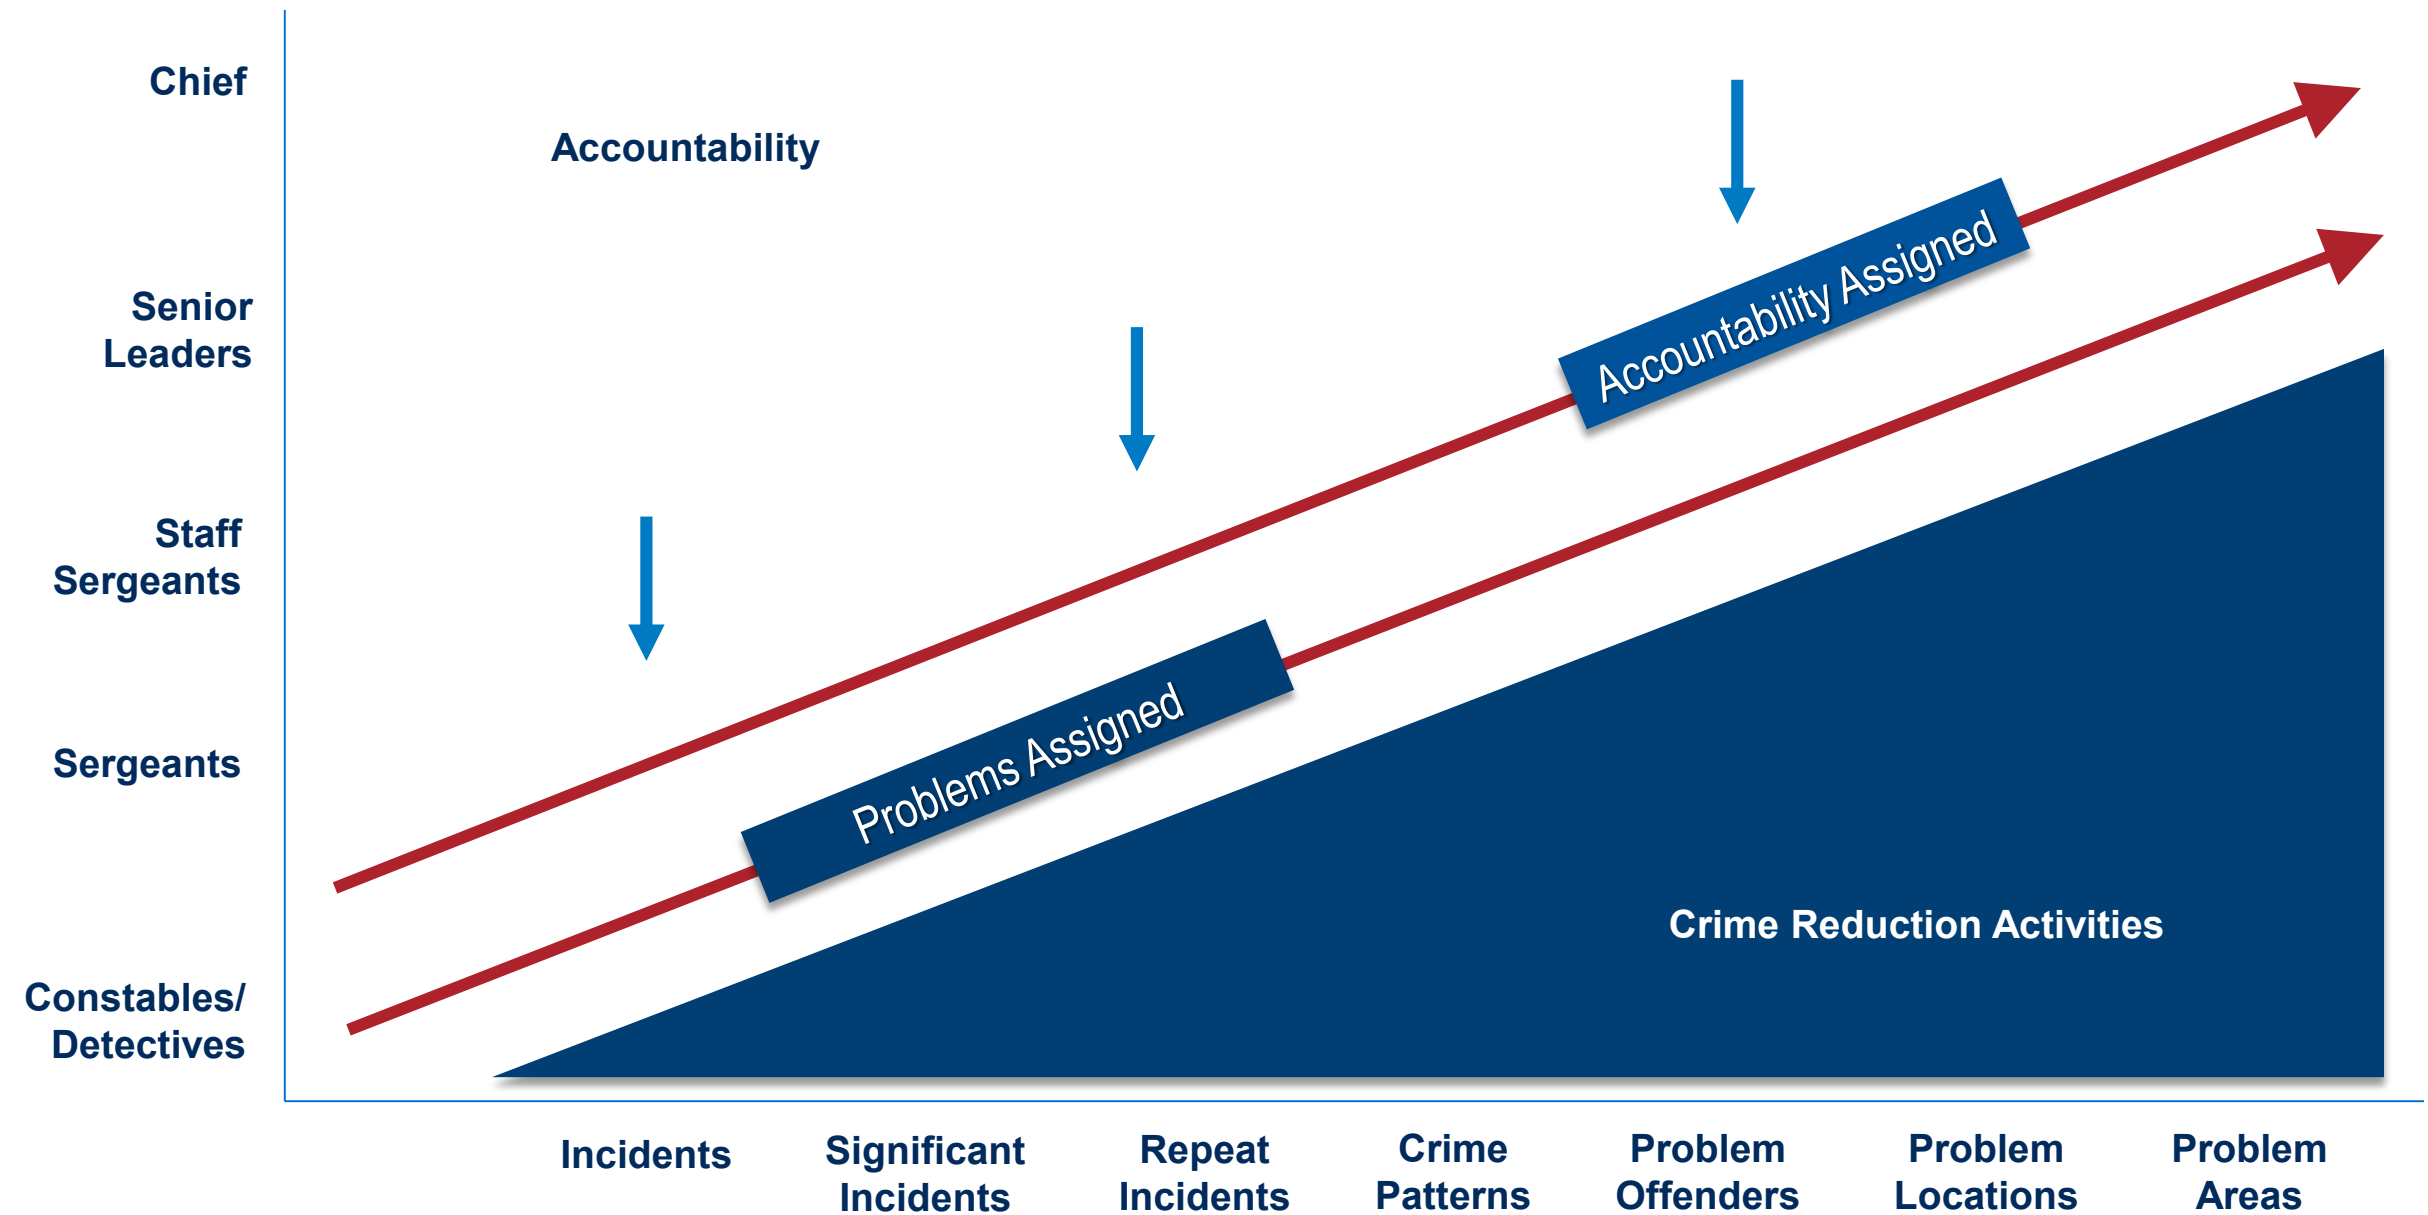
Chief

Senior Leaders

Staff Sergeants

Sergeants

Constables/ Detectives

Accountability

Accountability Assigned

Problems Assigned

Crime Reduction Activities

Incidents

Significant Incidents

Repeat Incidents

Crime Patterns

Problem Offenders

Problem Locations

Problem Areas